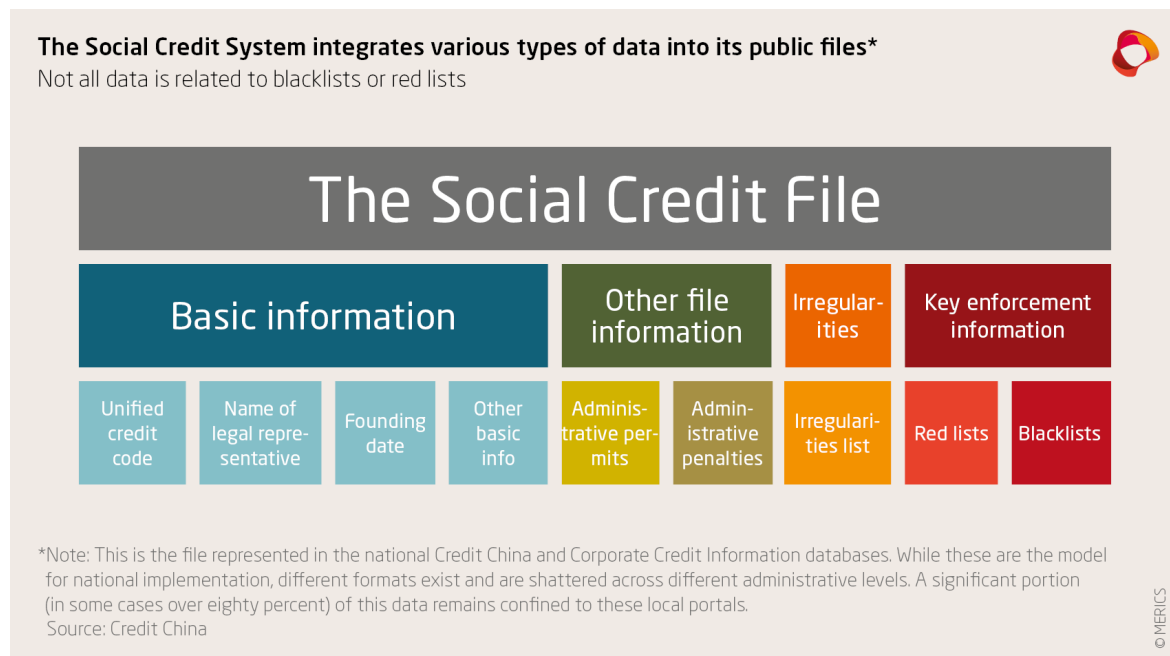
The Social Credit System integrates various types of data into its public files*
Not all data is related to blacklists or red lists

The Social Credit File

Basic information

Other file information

Irregularities

Key enforcement information

Unified credit code

Name of legal representative

Founding date

Other basic info

Administrative permits

Administrative penalties

Irregularities list

Red lists

Blacklists

*Note: This is the file represented in the national Credit China and Corporate Credit Information databases. While these are the model for national implementation, different formats exist and are shattered across different administrative levels. A significant portion (in some cases over eighty percent) of this data remains confined to these local portals.
Source: Credit China

© MERICS